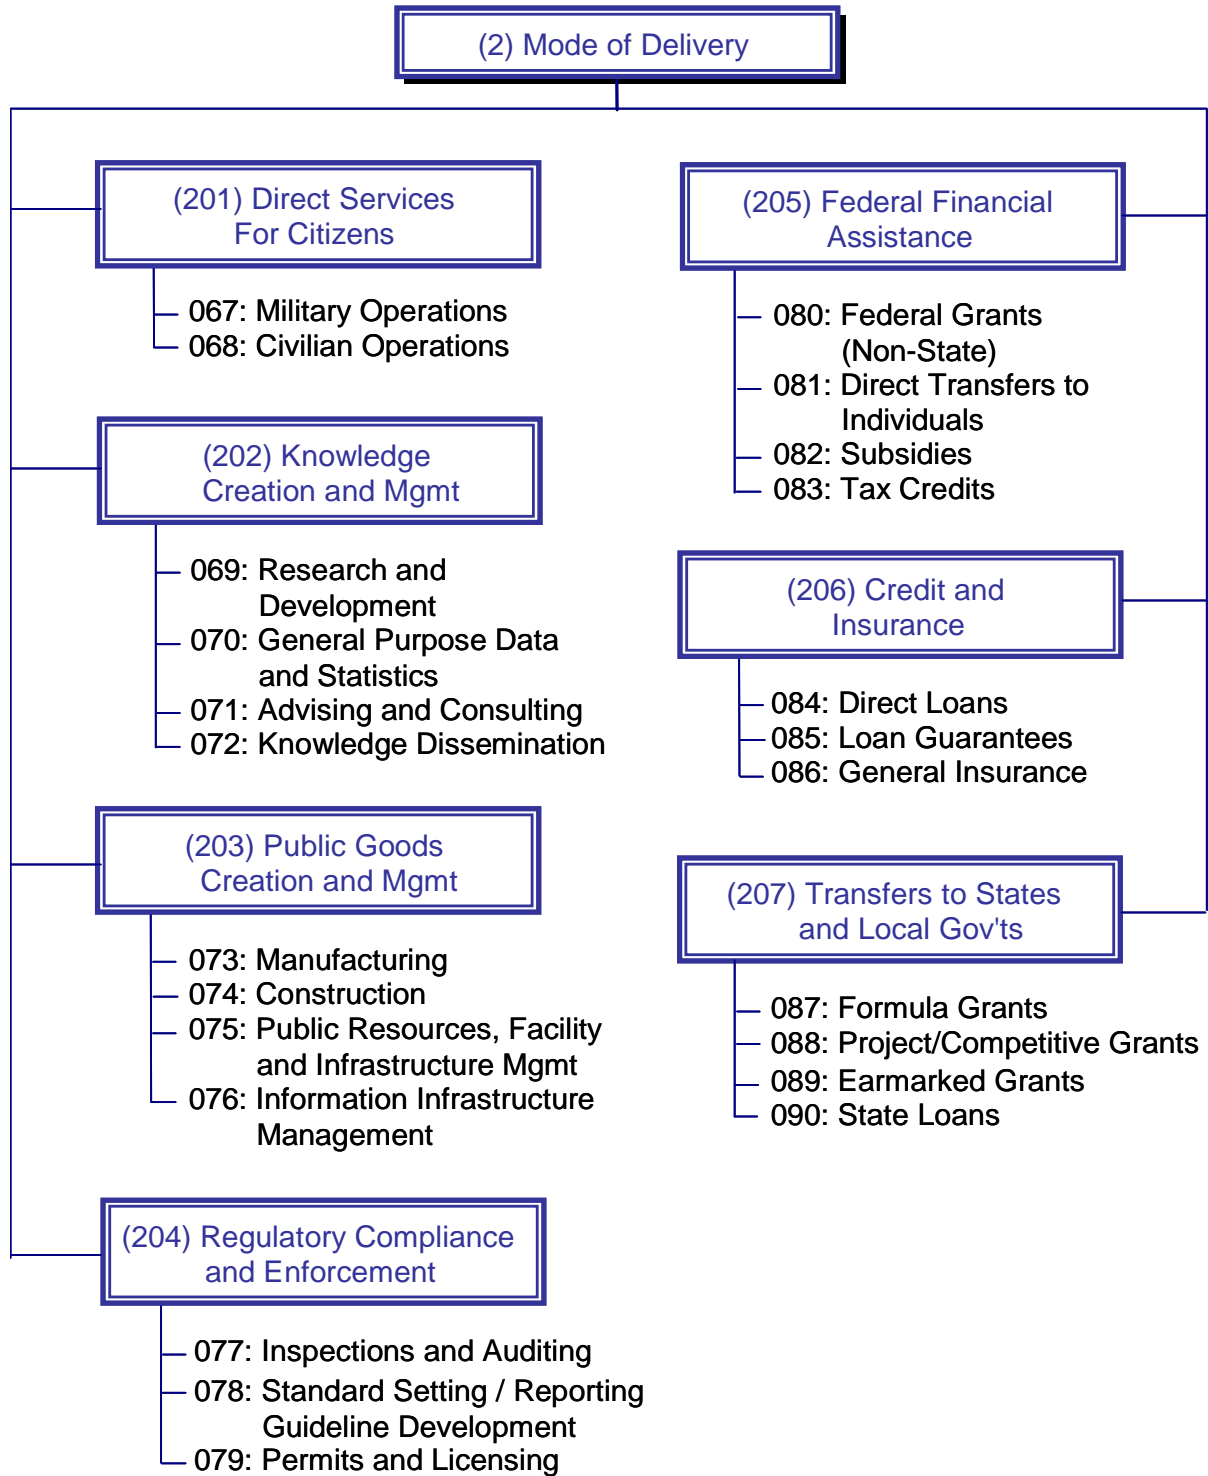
(2) Mode of Delivery

(201) Direct Services For Citizens

067: Military Operations
068: Civilian Operations

(202) Knowledge Creation and Mgmt

069: Research and Development
070: General Purpose Data and Statistics
071: Advising and Consulting
072: Knowledge Dissemination

(203) Public Goods Creation and Mgmt

073: Manufacturing
074: Construction
075: Public Resources, Facility and Infrastructure Mgmt
076: Information Infrastructure Management

(204) Regulatory Compliance and Enforcement

077: Inspections and Auditing
078: Standard Setting / Reporting Guideline Development
079: Permits and Licensing

(205) Federal Financial Assistance

080: Federal Grants (Non-State)
081: Direct Transfers to Individuals
082: Subsidies
083: Tax Credits

(206) Credit and Insurance

084: Direct Loans
085: Loan Guarantees
086: General Insurance

(207) Transfers to States and Local Gov'ts

087: Formula Grants
088: Project/Competitive Grants
089: Earmarked Grants
090: State Loans